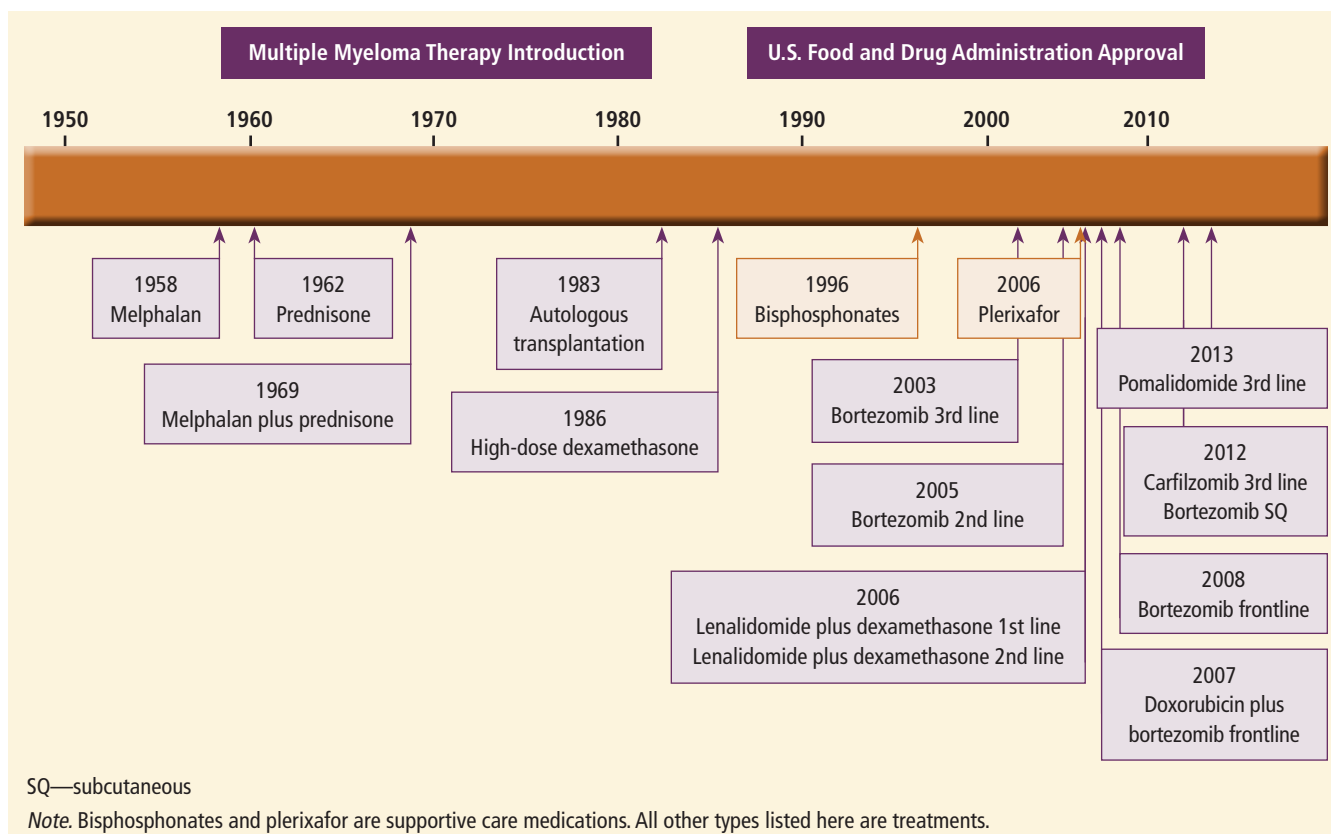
Multiple Myeloma Therapy Introduction

U.S. Food and Drug Administration Approval

1950 1960 1970 1980 1990 2000 2010

1958
Melphalan

1962
Prednisone

1969
Melphalan plus prednisone

1983
Autologous transplantation

1986
High-dose dexamethasone

1996
Bisphosphonates

2006
Plerixafor

2003
Bortezomib 3rd line

2005
Bortezomib 2nd line

2006
Lenalidomide plus dexamethasone 1st line
Lenalidomide plus dexamethasone 2nd line

2013
Pomalidomide 3rd line

2012
Carfilzomib 3rd line
Bortezomib SQ

2008
Bortezomib frontline

2007
Doxorubicin plus bortezomib frontline

SQ—subcutaneous

*Note*. Bisphosphonates and plerixafor are supportive care medications. All other types listed here are treatments.